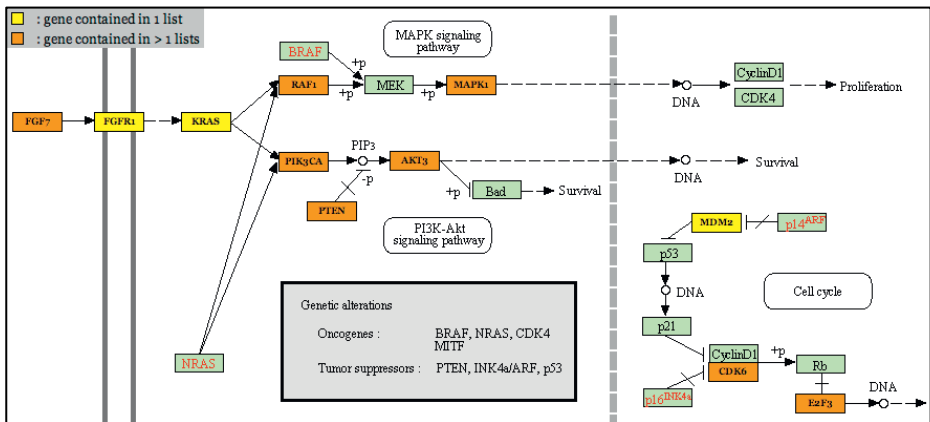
: gene contained in 1 list
: gene contained in > 1 lists

MAPK signaling pathway

BRAF
+p
RAF1
+p
MEK
+p
MAPK1
DNA
CyclinD1
CDK4
Proliferation

FGF7
FGFR1
KRAS

PIP3
PIK3CA
AKT3
-p
PTEN
+p
Bad
Survival
DNA
Survival

PI3K-Akt signaling pathway

MDM2
p14$^{ARF}$
p53
DNA
Cell cycle
p21

Genetic alterations

| Oncogenes : | BRAF, NRAS, CDK4 MITF |
|---|---|
| Tumor suppressors : | PTEN, INK4a/ARF, p53 |

NRAS

CyclinD1
CDK6
+p
Rb
p16$^{INK4a}$
E2F3
DNA